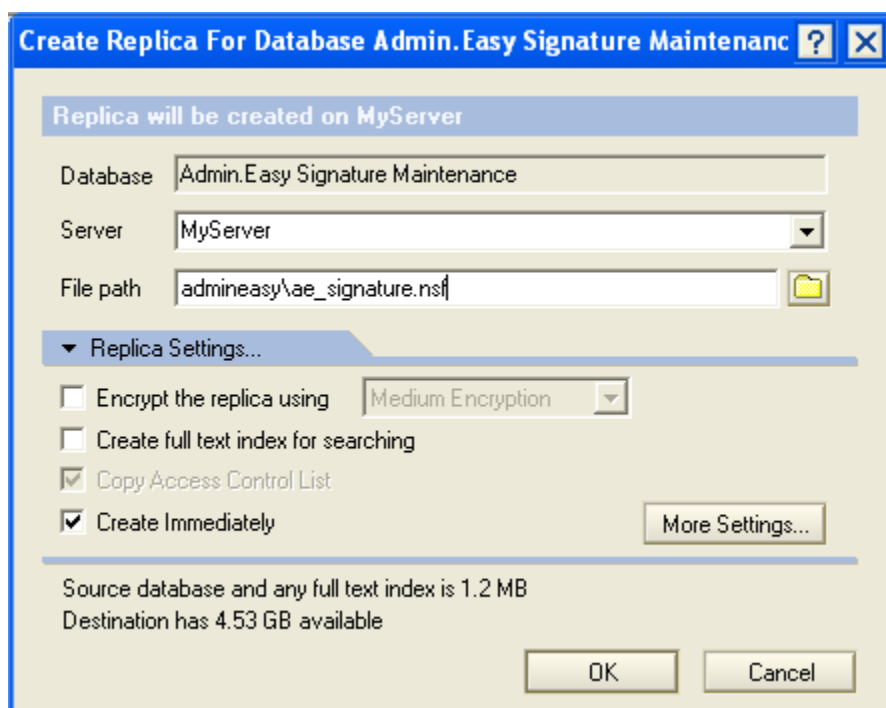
Create Replica For Database Admin.Easy Signature Maintenanc ? X

Replica will be created on MyServer

Database Admin.Easy Signature Maintenance

Server MyServer

File path admineasy\ae_signature.nsf

Replica Settings...

Encrypt the replica using Medium Encryption

Create full text index for searching

Copy Access Control List

Create Immediately

More Settings...

Source database and any full text index is 1.2 MB
Destination has 4.53 GB available

OK Cancel